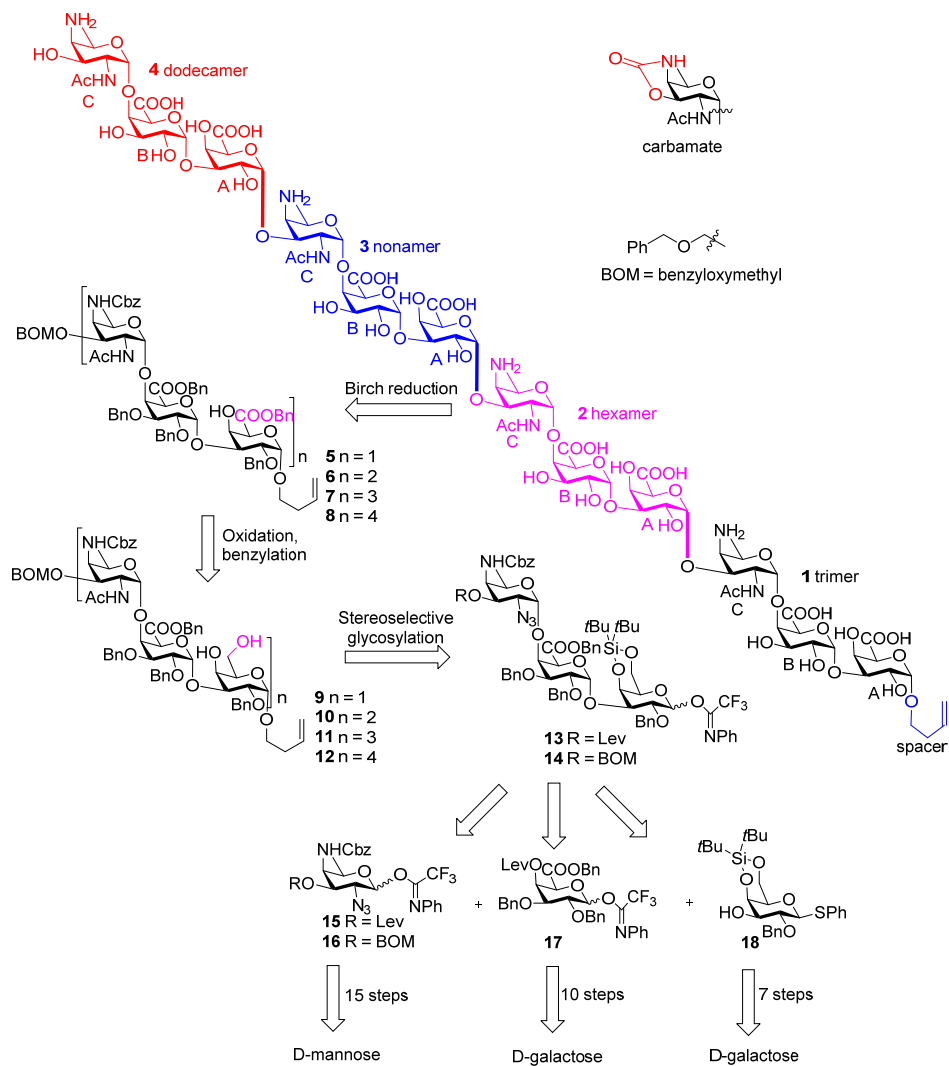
$NH_2$ HO AcHN C **4** dodecamer COOH HO B HO HO COOH A HO

carbamate
O O NH AcHN

$NH_2$ AcHN C **3** nonamer COOH HO B HO COOH A HO

Ph O
BOM = benzyloxymethyl

NHCbz BOMO AcHN COOBn BnO BnO HO COOBn BnO n

**5** n = 1
**6** n = 2
**7** n = 3
**8** n = 4

Birch reduction

$NH_2$ AcHN C **2** hexamer COOH HO B HO HO COOH A HO

Oxidation, benzylation

NHCbz BOMO AcHN COOBn BnO BnO HO OH BnO n

**9** n = 1
**10** n = 2
**11** n = 3
**12** n = 4

Stereoselective glycosylation

NHCbz RO $N_3$ COOBn tBu tBu Si O Bn O BnO BnO BnO O $CF_3$ NPh

**13** R = Lev
**14** R = BOM

$NH_2$ AcHN C **1** trimer COOH HO B HO HO COOH A HO

spacer

NHCbz RO $N_3$ O $CF_3$ NPh
**15** R = Lev
**16** R = BOM

+

Lev O COOBn BnO OBn O $CF_3$ NPh
**17**

+

tBu tBu Si O O HO BnO SPh
**18**

15 steps
D-mannose

10 steps
D-galactose

7 steps
D-galactose